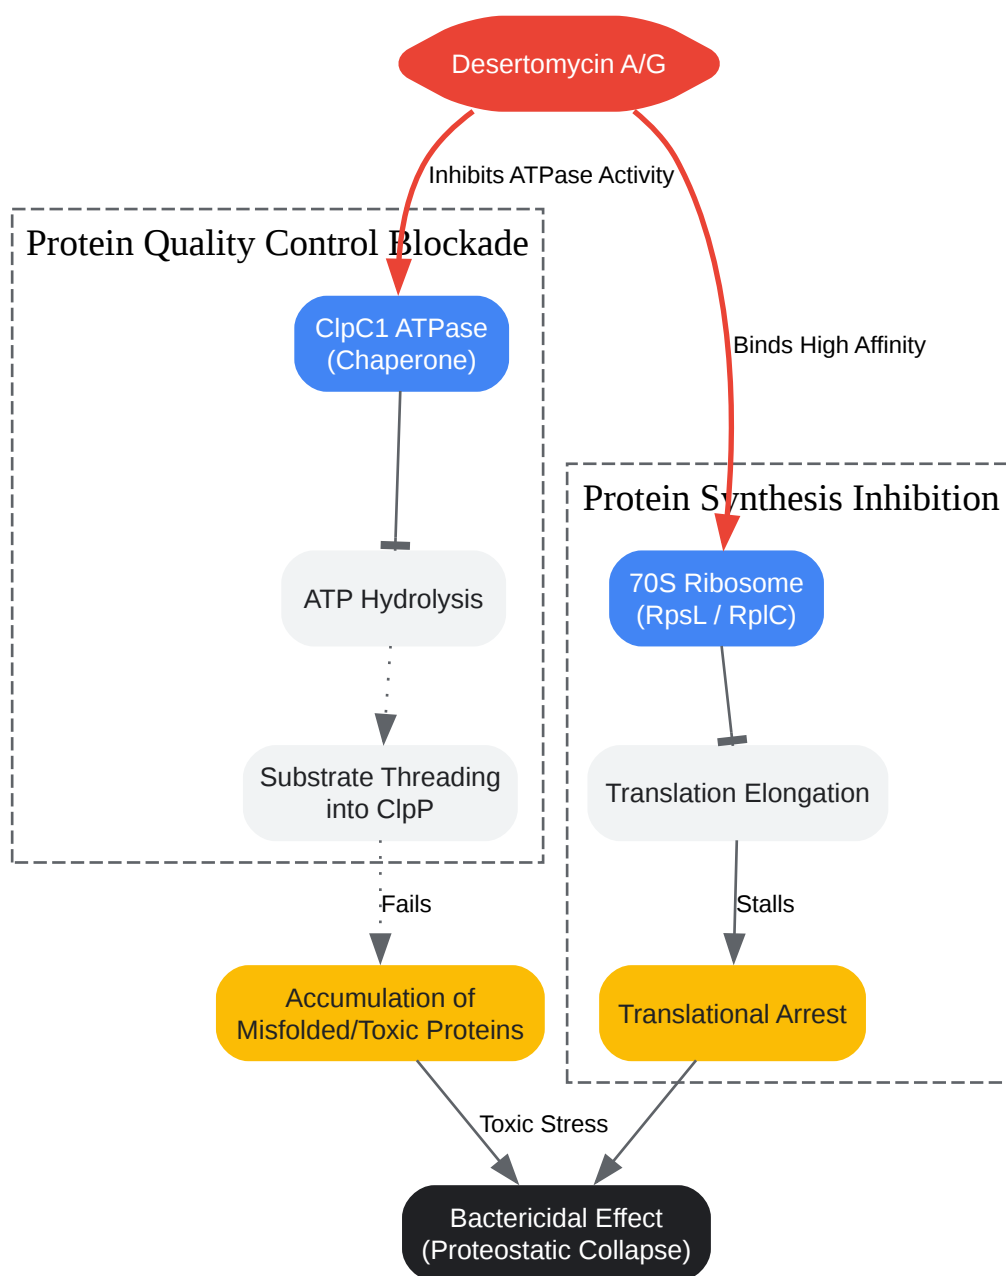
Desertomycin A/G

Inhibits ATPase Activity

Binds High Affinity

Protein Quality Control Blockade

ClpC1 ATPase (Chaperone)

ATP Hydrolysis

Substrate Threading into ClpP

Protein Synthesis Inhibition

70S Ribosome (RpsL / RplC)

Translation Elongation

Fails

Stalls

Accumulation of Misfolded/Toxic Proteins

Translational Arrest

Toxic Stress

Bactericidal Effect (Proteostatic Collapse)